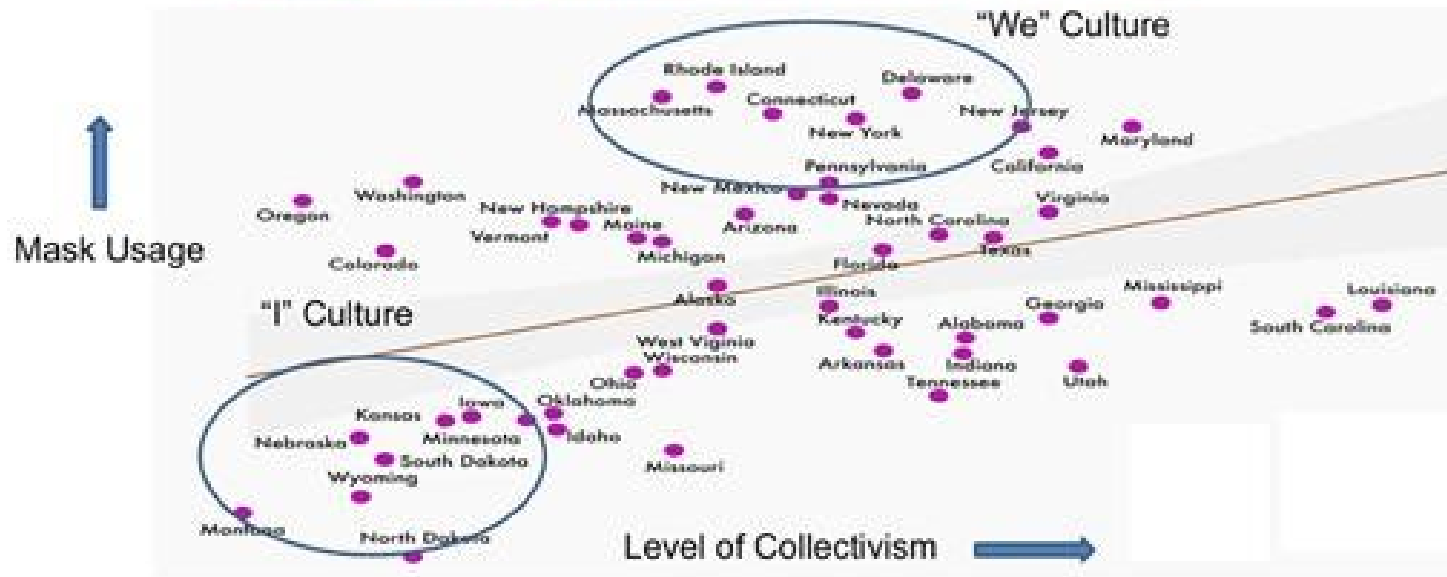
"We" Culture

Rhode Island
Delaware
Massachusetts
Connecticut
New Jersey
New York
Maryland
Pennsylvania
California
New Mexico
Nevada
Virginia
Washington
Oregon
New Hampshire
Maine
Arizona
North Carolina
Vermont
Texas
Michigan
Colorado
Florida
Mask Usage
Alaska
Illinois
Mississippi
Louisiana
Georgia
"I" Culture
Kentucky
Alabama
South Carolina
West Virginia
Wisconsin
Arkansas
Indiana
Ohio
Utah
Tennessee
Oklahoma
Iowa
Kansas
Minnesota
Idaho
Nebraska
South Dakota
Missouri
Wyoming
Montana
North Dakota

Level of Collectivism